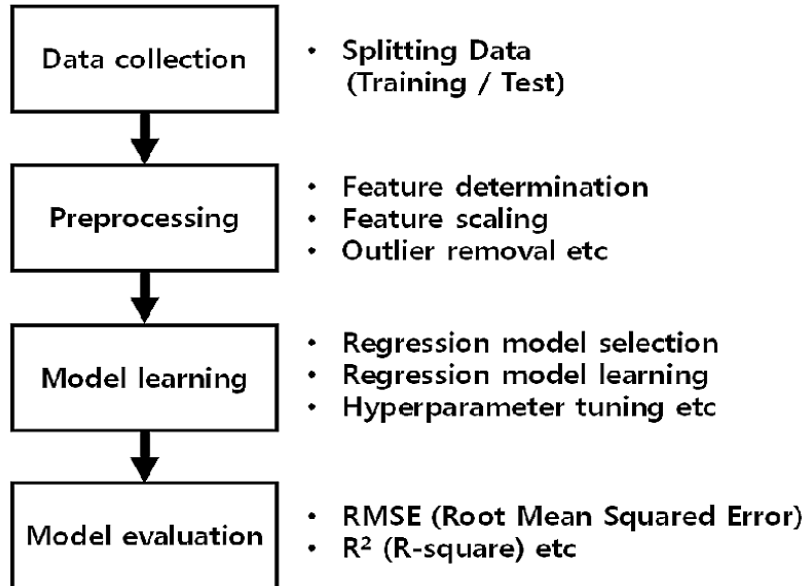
Data collection

• Splitting Data (Training / Test)

Preprocessing

• Feature determination
• Feature scaling
• Outlier removal etc

Model learning

• Regression model selection
• Regression model learning
• Hyperparameter tuning etc

Model evaluation

• RMSE (Root Mean Squared Error)
• $R^2$ (R-square) etc